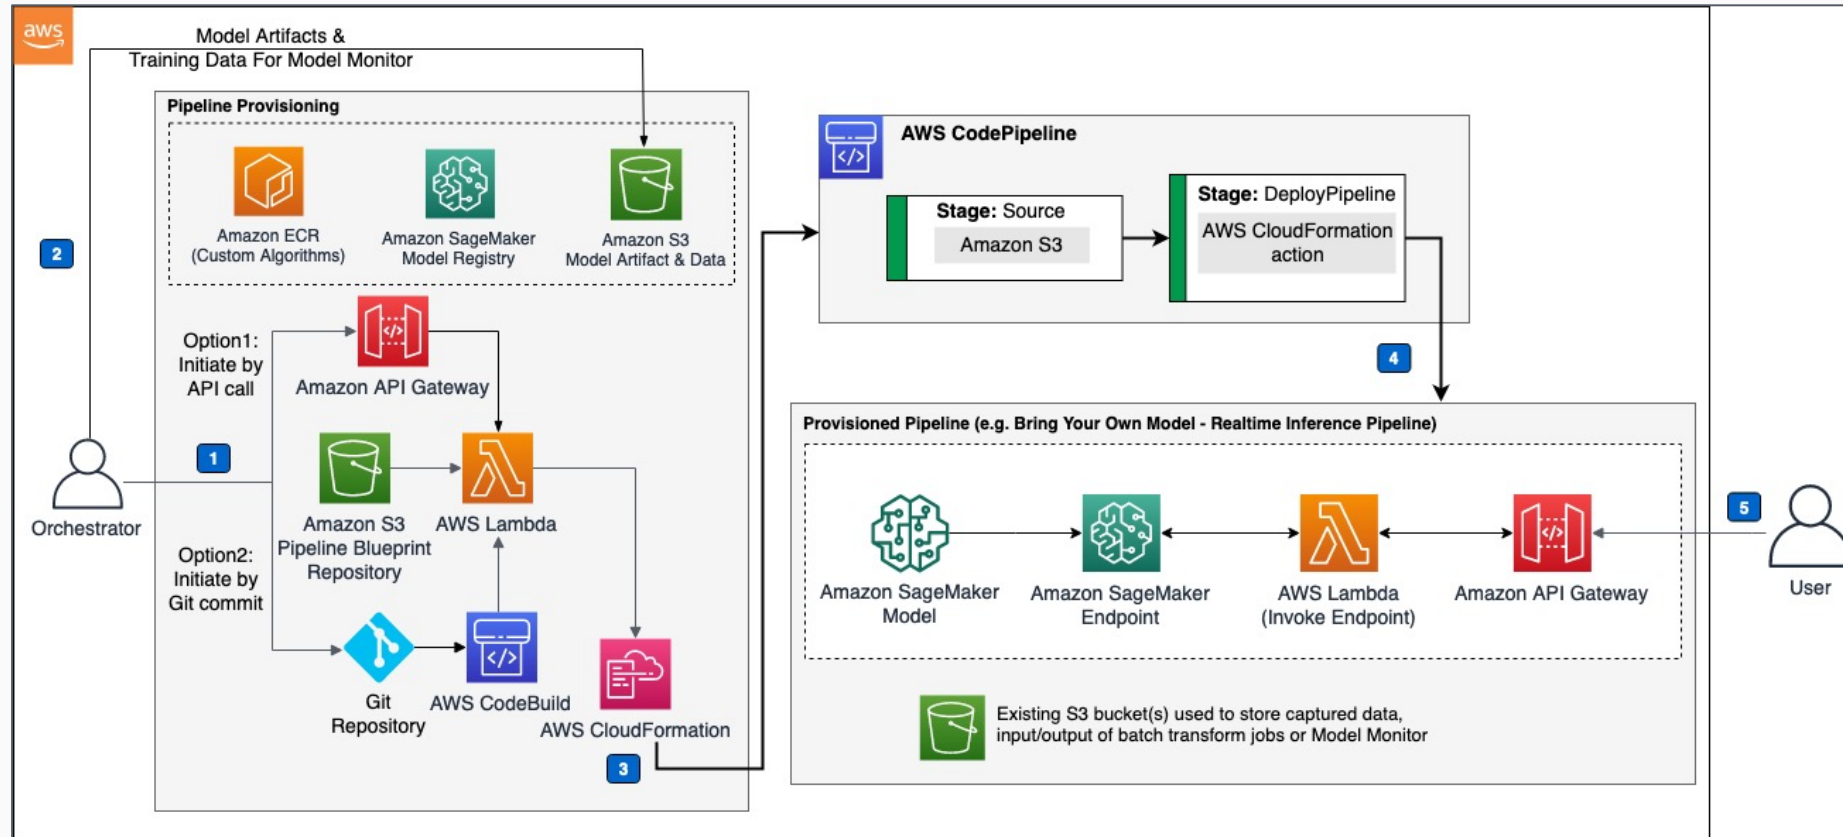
aws

Model Artifacts & Training Data For Model Monitor

Pipeline Provisioning

Amazon ECR (Custom Algorithms)

Amazon SageMaker Model Registry

Amazon S3 Model Artifact & Data

2

Option1: Initiate by API call

Amazon API Gateway

1

Orchestrator

Amazon S3 Pipeline Blueprint Repository

AWS Lambda

Option2: Initiate by Git commit

Git Repository

AWS CodeBuild

AWS CloudFormation

3

AWS CodePipeline

Stage: Source

Amazon S3

Stage: DeployPipeline

AWS CloudFormation action

4

Provisioned Pipeline (e.g. Bring Your Own Model - Realtime Inference Pipeline)

Amazon SageMaker Model

Amazon SageMaker Endpoint

AWS Lambda (Invoke Endpoint)

Amazon API Gateway

5

User

Existing S3 bucket(s) used to store captured data, input/output of batch transform jobs or Model Monitor